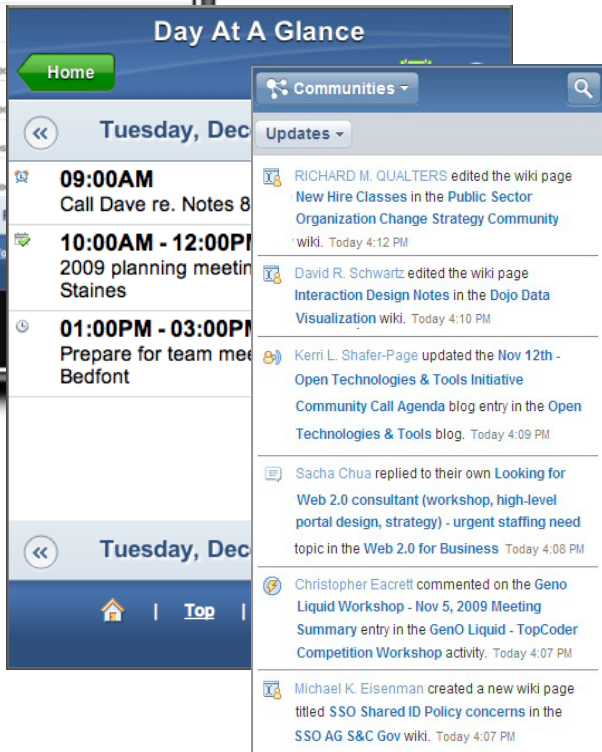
Day At A Glance

Home

«

Tuesday, Dec

09:00AM
Call Dave re. Notes 8

10:00AM - 12:00PM
2009 planning meetin
Staines

01:00PM - 03:00PM
Prepare for team mee
Bedfont

«

Tuesday, Dec

| Top |

Communities

Updates

RICHARD M. QUALTERS edited the wiki page New Hire Classes in the Public Sector Organization Change Strategy Community wiki. Today 4:12 PM

David R. Schwartz edited the wiki page Interaction Design Notes in the Dojo Data Visualization wiki. Today 4:10 PM

Kerri L. Shafer-Page updated the Nov 12th - Open Technologies & Tools Initiative Community Call Agenda blog entry in the Open Technologies & Tools blog. Today 4:09 PM

Sacha Chua replied to their own Looking for Web 2.0 consultant (workshop, high-level portal design, strategy) - urgent staffing need topic in the Web 2.0 for Business Today 4:08 PM

Christopher Eacrett commented on the Geno Liquid Workshop - Nov 5, 2009 Meeting Summary entry in the GenO Liquid - TopCoder Competition Workshop activity. Today 4:07 PM

Michael K. Eisenman created a new wiki page titled SSO Shared ID Policy concerns in the SSO AG S&C Gov wiki. Today 4:07 PM